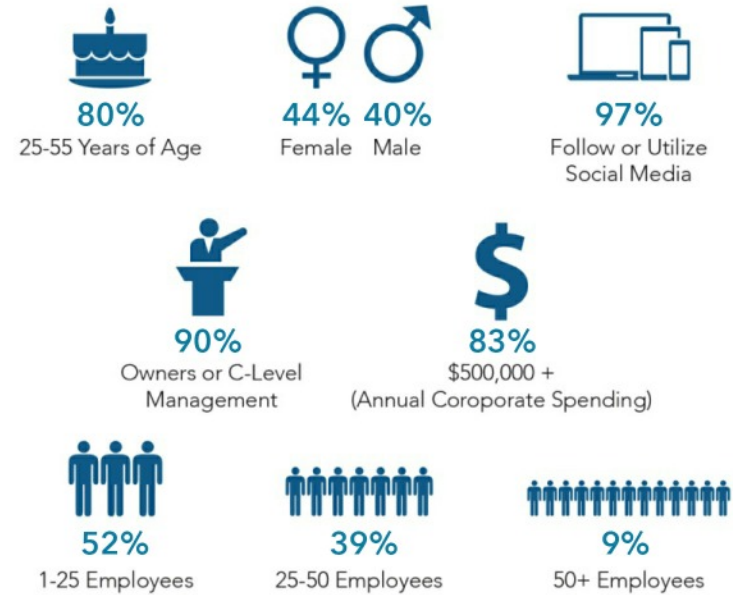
80%
25-55 Years of Age

44%
Female

40%
Male

97%
Follow or Utilize Social Media

90%
Owners or C-Level Management

83%
$500,000 +
(Annual Coroporate Spending)

52%
1-25 Employees

39%
25-50 Employees

9%
50+ Employees